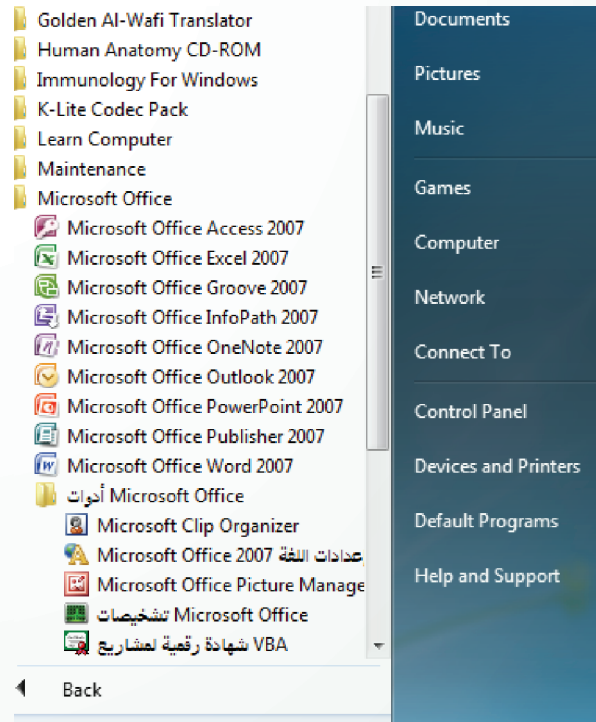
Golden Al-Wafi Translator
Human Anatomy CD-ROM
Immunology For Windows
K-Lite Codec Pack
Learn Computer
Maintenance
Microsoft Office
Microsoft Office Access 2007
Microsoft Office Excel 2007
Microsoft Office Groove 2007
Microsoft Office InfoPath 2007
Microsoft Office OneNote 2007
Microsoft Office Outlook 2007
Microsoft Office PowerPoint 2007
Microsoft Office Publisher 2007
Microsoft Office Word 2007
أدوات Microsoft Office
Microsoft Clip Organizer
عدادات اللغة Microsoft Office 2007
Microsoft Office Picture Manage
تشخيصات Microsoft Office
شهادة رقمية لمشاريع VBA
Back

Documents
Pictures
Music
Games
Computer
Network
Connect To
Control Panel
Devices and Printers
Default Programs
Help and Support